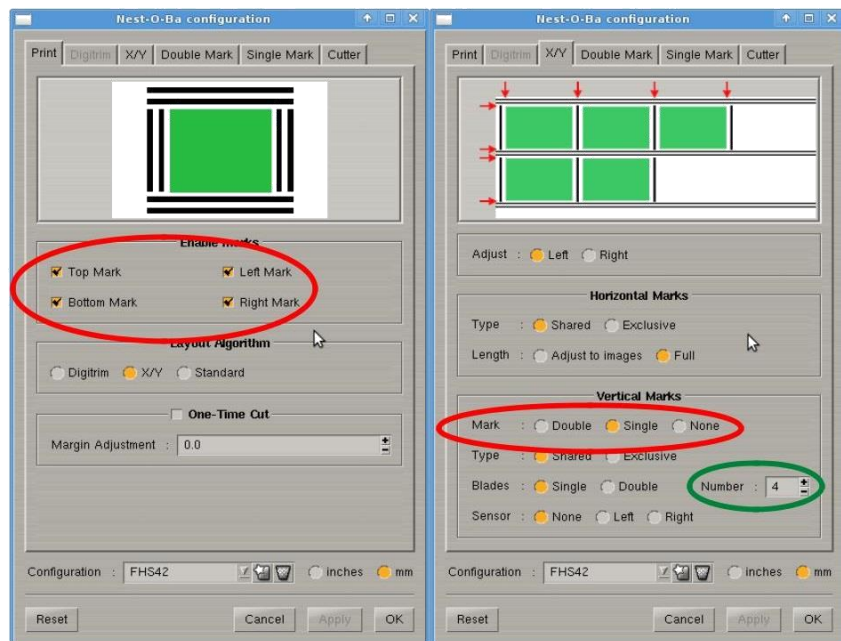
Nest-O-Ba configuration

Print | Digitrim | X/Y | Double Mark | Single Mark | Cutter

Enable Marks

Top Mark
Left Mark
Bottom Mark
Right Mark

Layout Algorithm

Digitrim
X/Y
Standard

One-Time Cut

Margin Adjustment : 0.0

Configuration : FHS42
inches
mm

Reset
Cancel
Apply
OK

Nest-O-Ba configuration

Print | Digitrim | X/Y | Double Mark | Single Mark | Cutter

Adjust : Left Right

Horizontal Marks

Type : Shared Exclusive

Length : Adjust to images Full

Vertical Marks

Mark : Double Single None

Type : Shared Exclusive

Blades : Single Double
Number : 4

Sensor : None Left Right

Configuration : FHS42
inches
mm

Reset
Cancel
Apply
OK